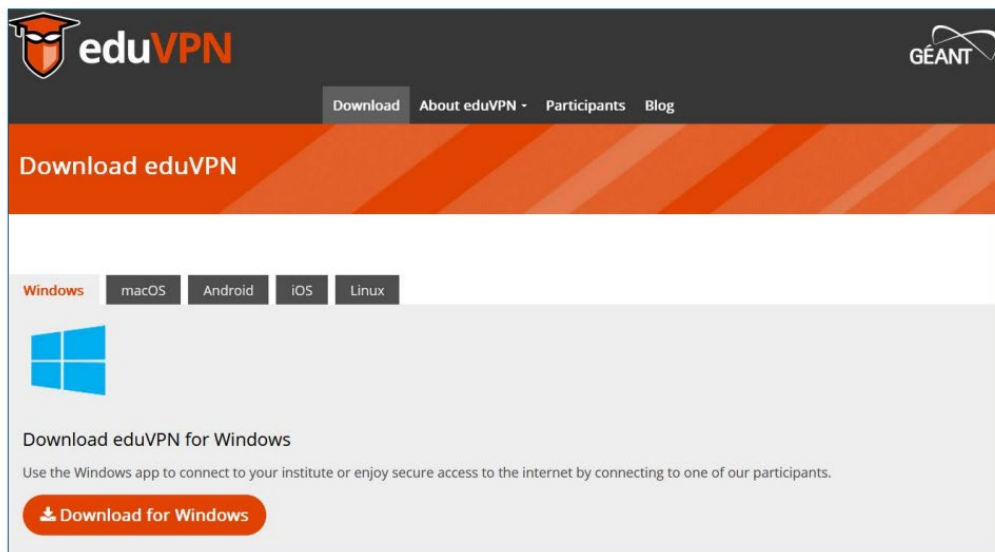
eduVPN

GÉANT

Download About eduVPN ▾ Participants Blog

Download eduVPN

Windows macOS Android iOS Linux

Download eduVPN for Windows

Use the Windows app to connect to your institute or enjoy secure access to the internet by connecting to one of our participants.

Download for Windows